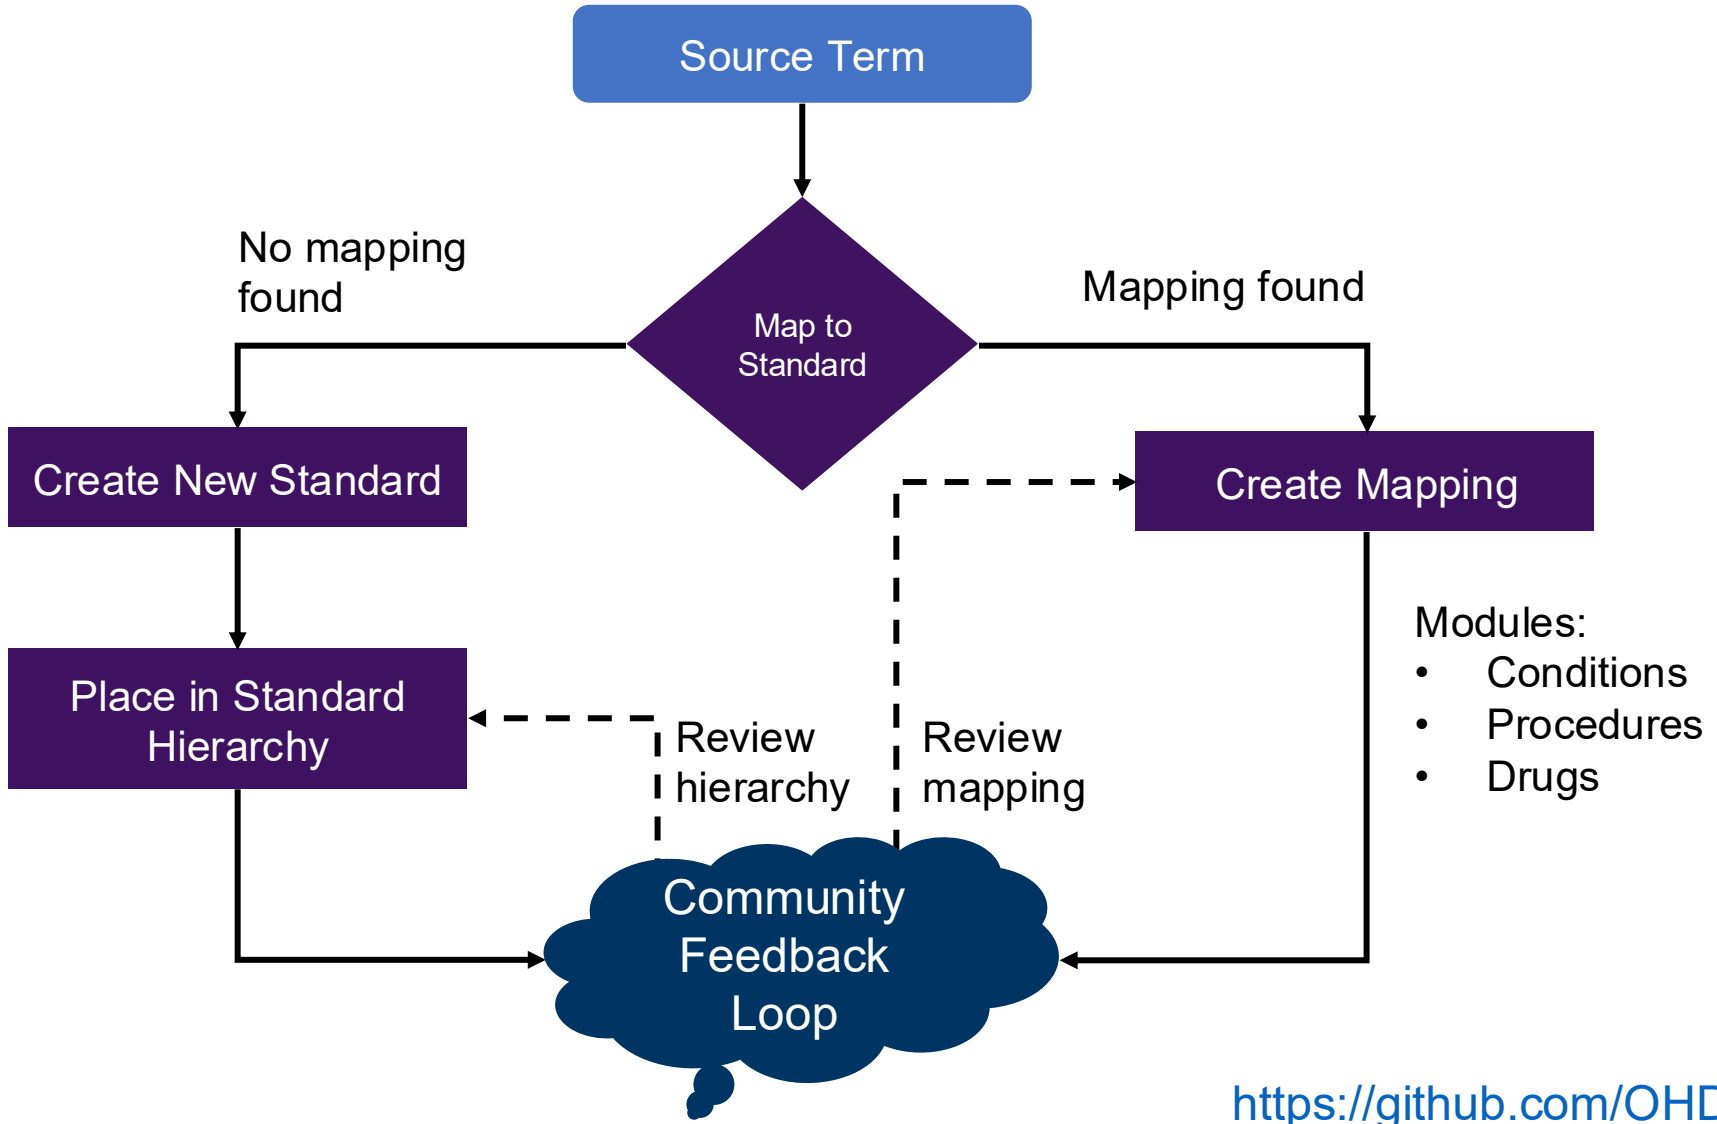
Source Term

No mapping found

Map to Standard

Mapping found

Create New Standard

Create Mapping

Place in Standard Hierarchy

Review hierarchy

Review mapping

Modules:
• Conditions
• Procedures
• Drugs

Community Feedback Loop

https://github.com/OHD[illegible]